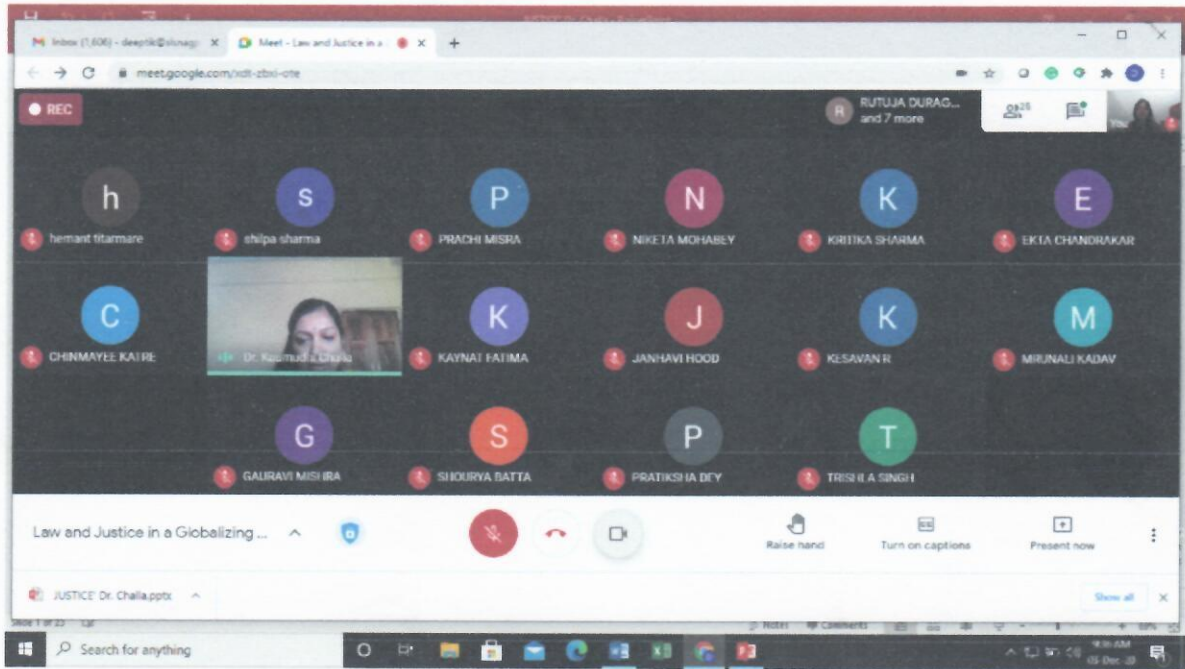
Inbox (1,606) - deepti@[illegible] ×
Meet - Law and Justice in a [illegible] ×
meet.google.com/xdt-zbxi-ote

REC

RUTUJA DURAG... and 7 more

25

h
hemant titarmare

s
shilpa sharma

P
PRACHI MISRA

N
NIKETA MOHABEY

K
KRITIKA SHARMA

E
EKTA CHANDRAKAR

C
CHINMAYEE KATRE

Dr. Kaumudi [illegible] Challa

K
KAYNAT FATIMA

J
JANHAVI HOOD

K
KESAVAN R

M
MRUNALI KADAV

G
GAURAVI MISHRA

S
SHOURYA BATTA

P
PRATIKSHA DEY

T
TRISHLA SINGH

Law and Justice in a Globalizing ...

Raise hand

Turn on captions

Present now

JUSTICE Dr. Challa.pptx

Show all

Slide 1 of 23

Notes

Comments

Search for anything